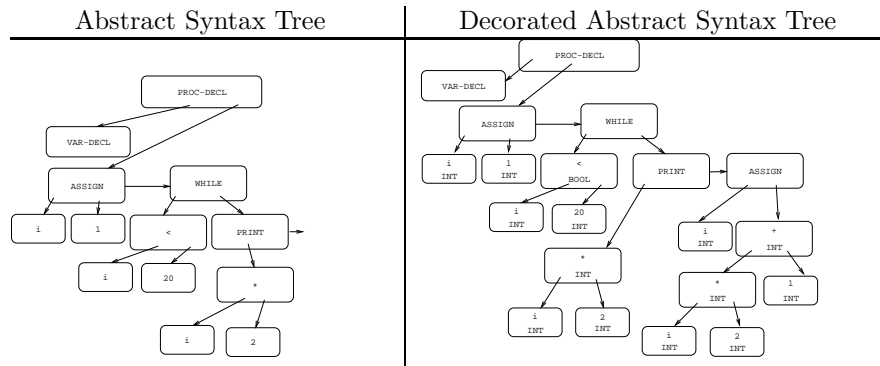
| Abstract Syntax Tree | Decorated Abstract Syntax Tree |
|---|---|
| PROC-DECL VAR-DECL ASSIGN WHILE i 1 < PRINT i 20 * i 2 | PROC-DECL VAR-DECL ASSIGN WHILE i INT 1 INT < BOOL PRINT ASSIGN i INT 20 INT * INT i INT + INT i INT 2 INT * INT 1 INT i INT 2 INT |